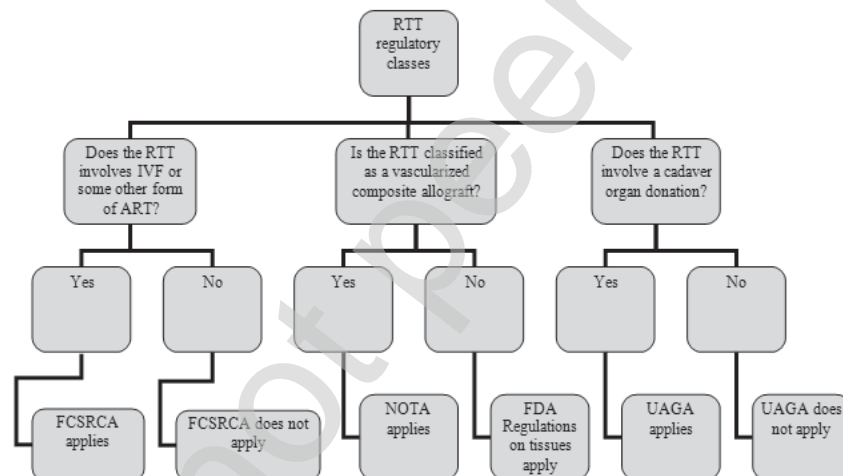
RTT regulatory classes

Does the RTT involves IVF or some other form of ART?

Is the RTT classified as a vascularized composite allograft?

Does the RTT involve a cadaver organ donation?

Yes

No

Yes

No

Yes

No

FCSRCA applies

FCSRCA does not apply

NOTA applies

FDA Regulations on tissues apply

UAGA applies

UAGA does not apply